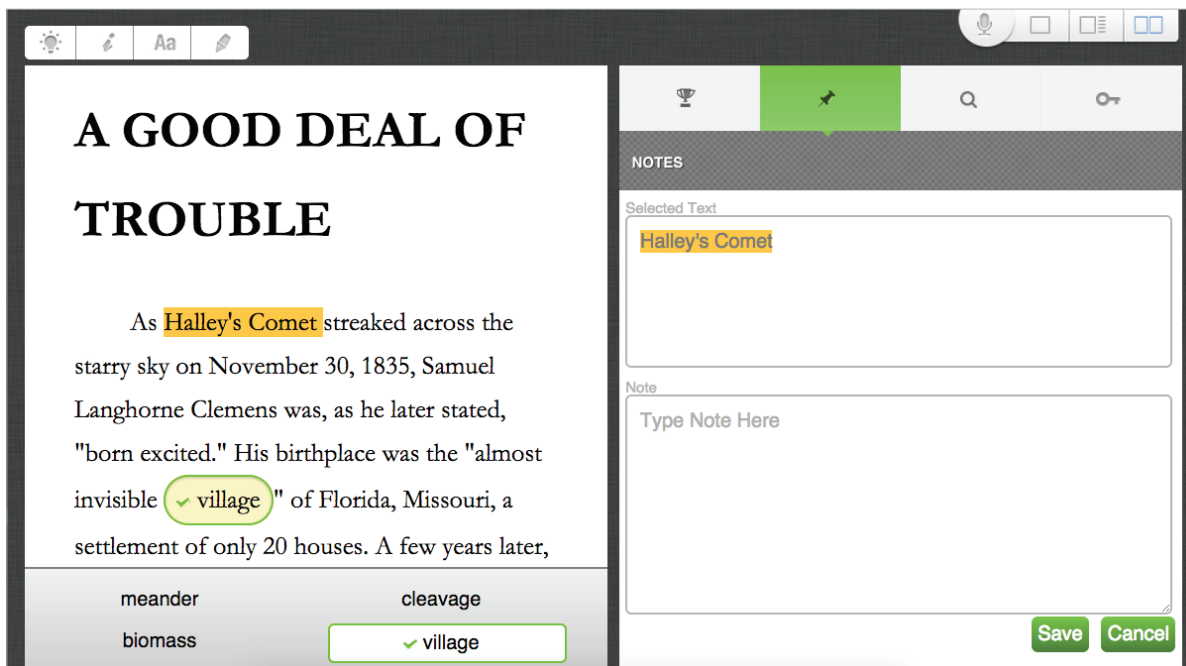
Aa

A GOOD DEAL OF TROUBLE

As Halley's Comet streaked across the starry sky on November 30, 1835, Samuel Langhorne Clemens was, as he later stated, "born excited." His birthplace was the "almost invisible village" of Florida, Missouri, a settlement of only 20 houses. A few years later,

meander
cleavage
biomass
village

NOTES

Selected Text

Halley's Comet

Note

Type Note Here

Save
Cancel